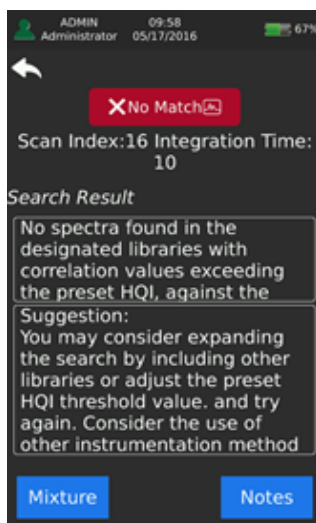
ADMIN Administrator 09:58 05/17/2016 67%

No Match

Scan Index:16 Integration Time: 10

Search Result

No spectra found in the designated libraries with correlation values exceeding the preset HQI, against the

Suggestion: You may consider expanding the search by including other libraries or adjust the preset HQI threshold value. and try again. Consider the use of other instrumentation method

Mixture

Notes